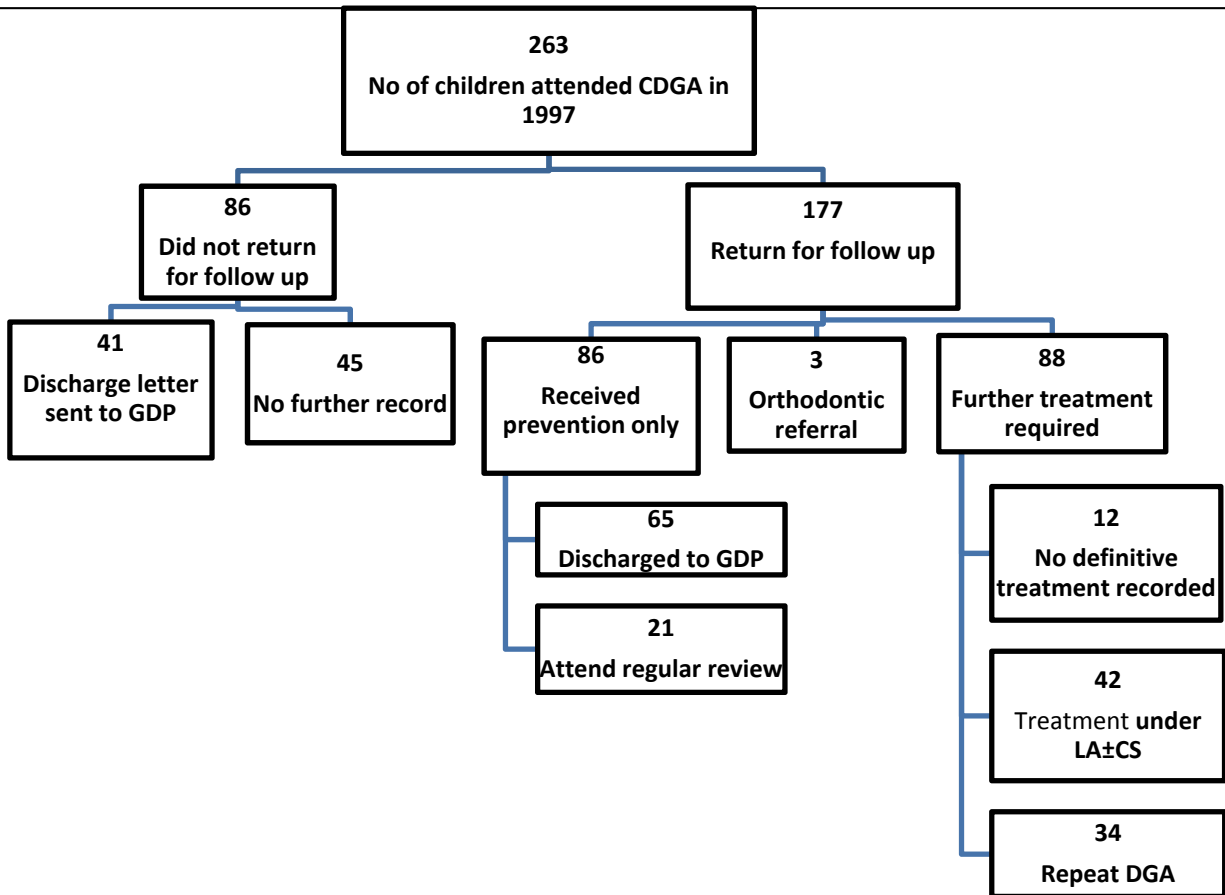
263
No of children attended CDGA in 1997

86
Did not return for follow up

177
Return for follow up

41
Discharge letter sent to GDP

45
No further record

86
Received prevention only

3
Orthodontic referral

88
Further treatment required

65
Discharged to GDP

21
Attend regular review

12
No definitive treatment recorded

42
Treatment under LA±CS

34
Repeat DGA